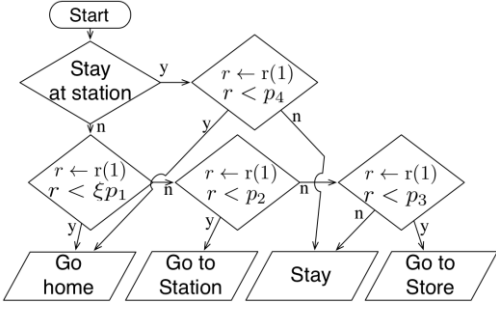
Start

Stay at station

y

n

$r \leftarrow \mathrm{r}(1)$
$r < p_4$

y

n

$r \leftarrow \mathrm{r}(1)$
$r < \xi p_1$

n

y

$r \leftarrow \mathrm{r}(1)$
$r < p_2$

n

y

$r \leftarrow \mathrm{r}(1)$
$r < p_3$

n

y

Go home

Go to Station

Stay

Go to Store